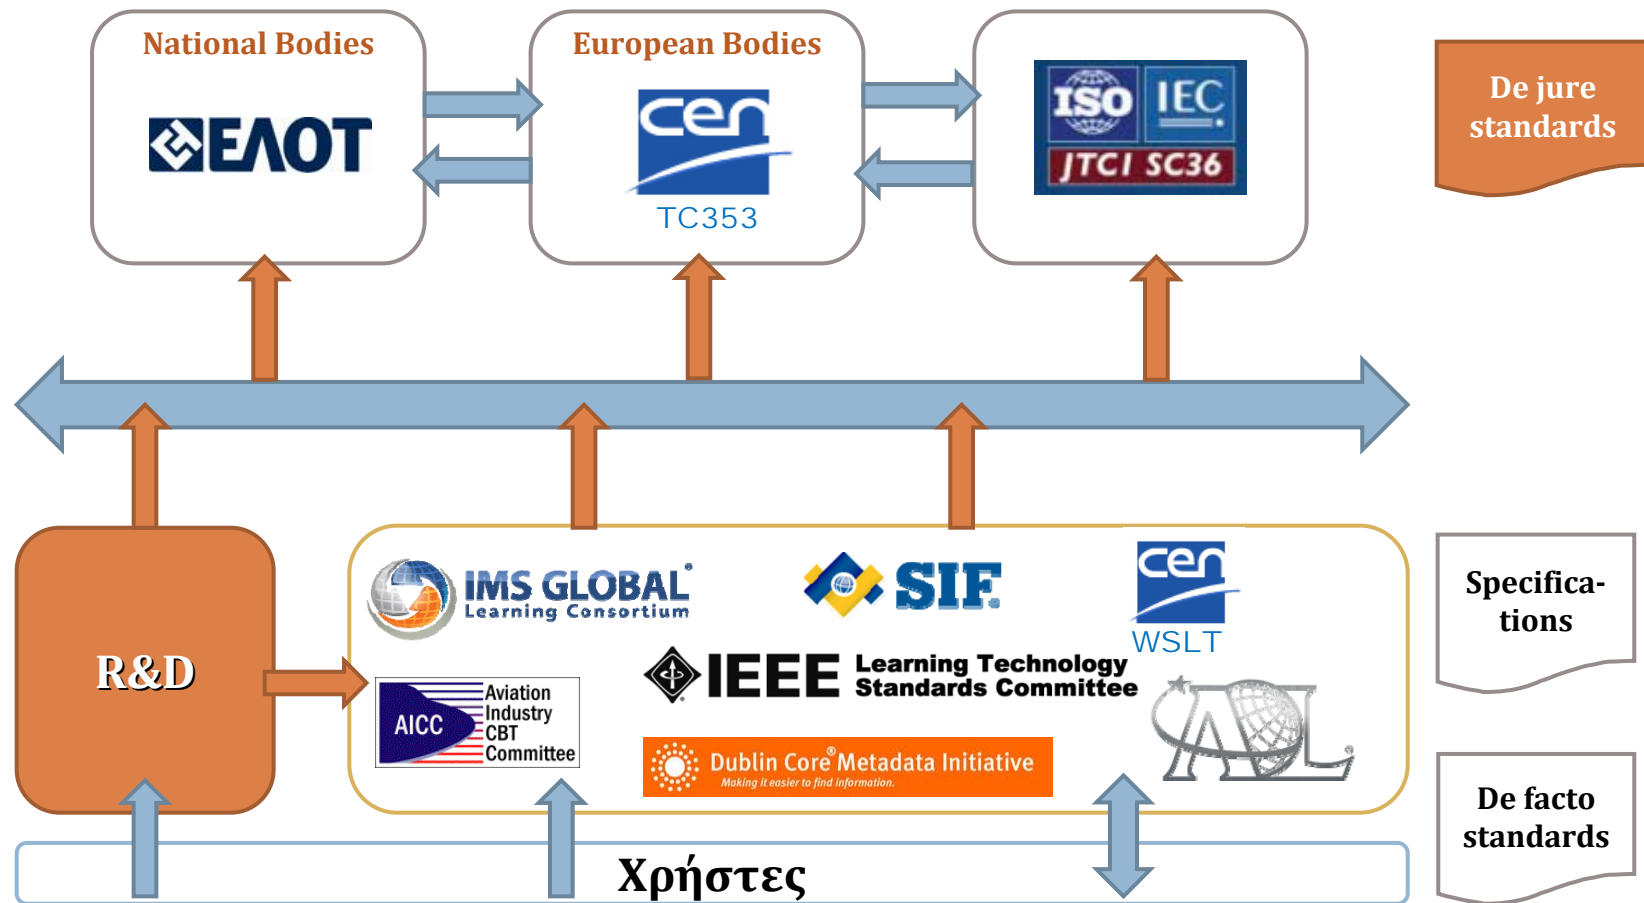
National Bodies

ΕΛΟΤ

European Bodies

cen

TC353

ISO IEC

JTCI SC36

De jure standards

R&D

IMS GLOBAL Learning Consortium

SIF

cen

WSLT

Specifica-tions

AICC Aviation Industry CBT Committee

IEEE Learning Technology Standards Committee

ADL

Dublin Core® Metadata Initiative

Making it easier to find information.

De facto standards

Χρήστες